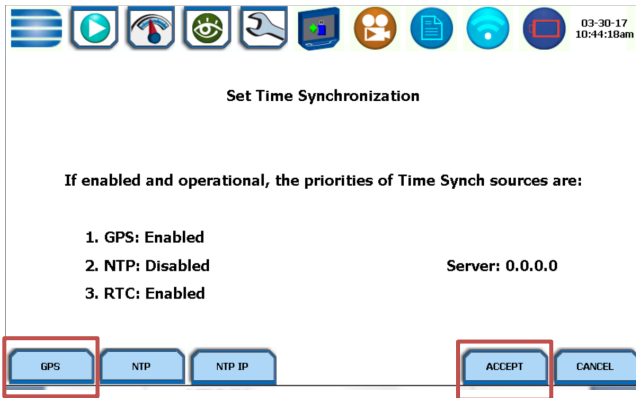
03-30-17
10:44:18am

Set Time Synchronization

If enabled and operational, the priorities of Time Synch sources are:

1. GPS: Enabled
2. NTP: Disabled
3. RTC: Enabled

Server: 0.0.0.0

GPS
NTP
NTP IP
ACCEPT
CANCEL